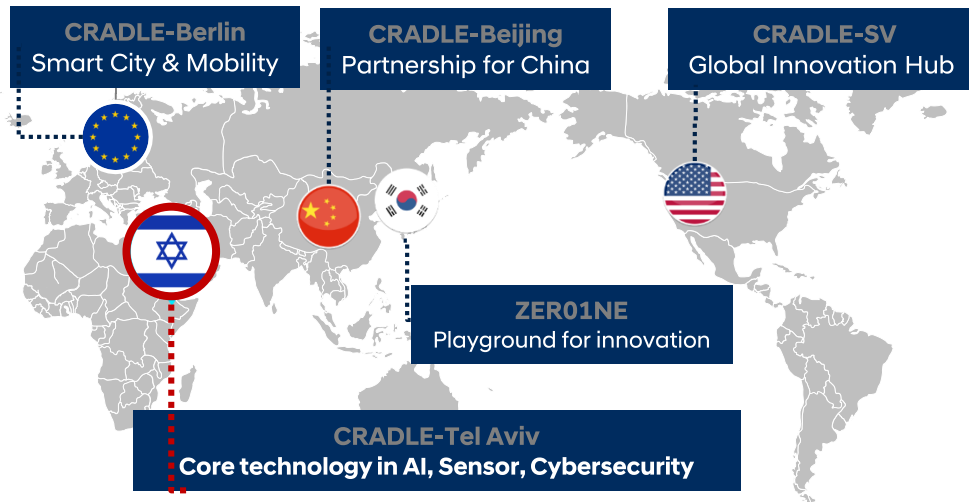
CRADLE-Berlin
Smart City & Mobility

CRADLE-Beijing
Partnership for China

CRADLE-SV
Global Innovation Hub

ZER01NE
Playground for innovation

CRADLE-Tel Aviv
Core technology in AI, Sensor, Cybersecurity